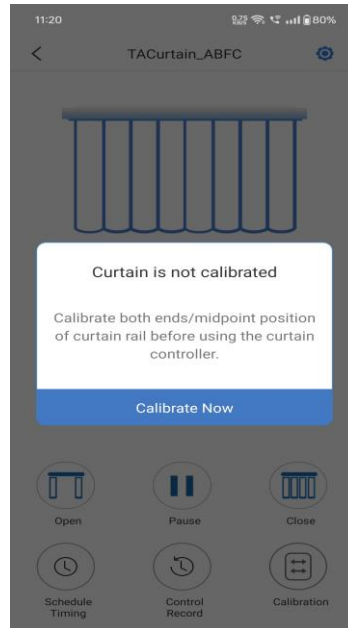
11:20

80%

TACurtain_ABFC

Curtain is not calibrated

Calibrate both ends/midpoint position of curtain rail before using the curtain controller.

Calibrate Now

Open

Pause

Close

Schedule Timing

Control Record

Calibration